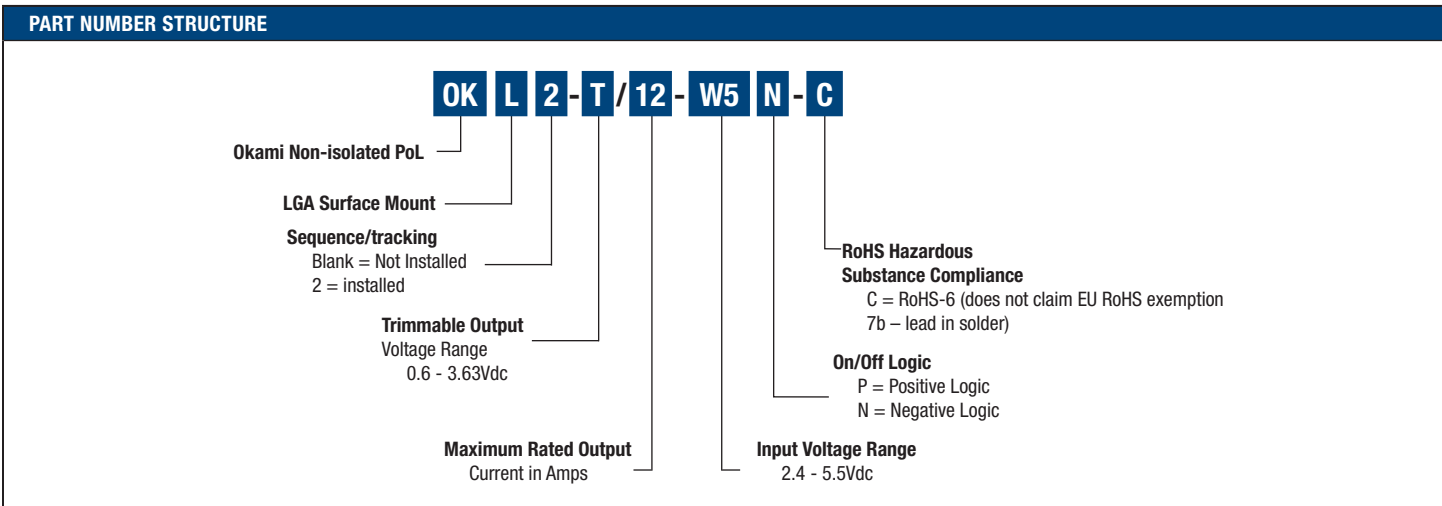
PART NUMBER STRUCTURE

OK L 2 - T / 12 - W5 N - C

Okami Non-isolated PoL

LGA Surface Mount

Sequence/tracking
Blank = Not Installed
2 = installed

Trimmable Output
Voltage Range
0.6 - 3.63Vdc

Maximum Rated Output
Current in Amps

RoHS Hazardous
Substance Compliance
C = RoHS-6 (does not claim EU RoHS exemption 7b – lead in solder)

On/Off Logic
P = Positive Logic
N = Negative Logic

Input Voltage Range
2.4 - 5.5Vdc